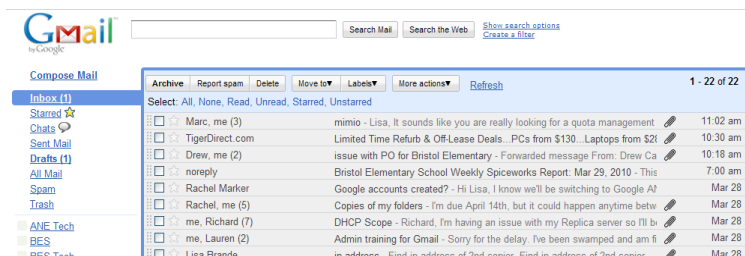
Gmail by Google

Search Mail | Search the Web | Show search options | Create a filter

Compose Mail

Inbox (1)
Starred
Chats
Sent Mail
Drafts (1)
All Mail
Spam
Trash

ANE Tech
BES
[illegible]

Archive | Report spam | Delete | Move to▼ | Labels▼ | More actions▼ | Refresh

1 - 22 of 22

Select: All, None, Read, Unread, Starred, Unstarred

| | | |
|---|---|---|
| Marc, me (3) | mimio - Lisa, It sounds like you are really looking for a quota management | 11:02 am |
| TigerDirect.com | Limited Time Refurb & Off-Lease Deals...PCs from $130...Laptops from $2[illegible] | 10:30 am |
| Drew, me (2) | issue with PO for Bristol Elementary - Forwarded message From: Drew Ca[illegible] | 10:18 am |
| noreply | Bristol Elementary School Weekly Spiceworks Report: Mar 29, 2010 - This | 7:00 am |
| Rachel Marker | Google accounts created? - Hi Lisa, I know we'll be switching to Google A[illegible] | Mar 28 |
| Rachel, me (5) | Copies of my folders - I'm due April 14th, but it could happen anytime betw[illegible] | Mar 28 |
| me, Richard (7) | DHCP Scope - Richard, I'm having an issue with my Replica server so I'll b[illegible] | Mar 28 |
| me, Lauren (2) | Admin training for Gmail - Sorry for the delay. I've been swamped and am fi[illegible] | Mar 28 |
| Lisa Brande | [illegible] | Mar 28 |